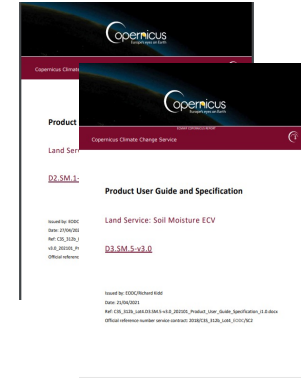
Copernicus
Europe's eyes on Earth

Copernicus Climate Change Service

Product

Land Servi

D2.SM.1-

Issued by: EODC
Date: 27/04/2
Ref: C3S_312b_
v3.0_202105_Pr
Official reference

Copernicus
Europe's eyes on Earth

Copernicus Climate Change Service

Product User Guide and Specification

Land Service: Soil Moisture ECV

D3.SM.5-v3.0

Issued by: EODC/Richard Kidd
Date: 21/04/2021
Ref: C3S_312b_Lot4.D3.SM.5-v3.0_202105_Product_User_Guide_Specification_i1.0.docx
Official reference number service contract: 2018/C3S_312b_Lot4_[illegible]/SC2